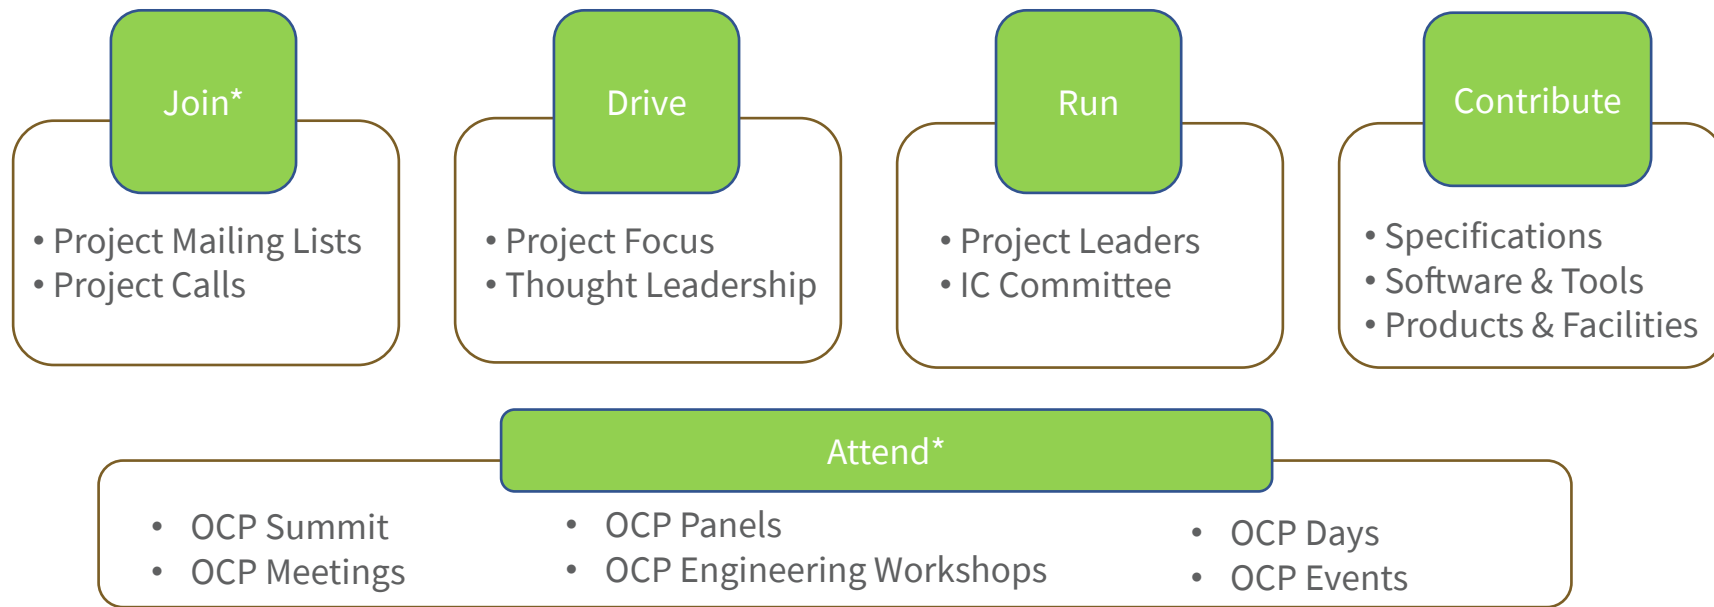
Join*

• Project Mailing Lists
• Project Calls

Drive

• Project Focus
• Thought Leadership

Run

• Project Leaders
• IC Committee

Contribute

• Specifications
• Software & Tools
• Products & Facilities

Attend*

• OCP Summit
• OCP Meetings

• OCP Panels
• OCP Engineering Workshops

• OCP Days
• OCP Events